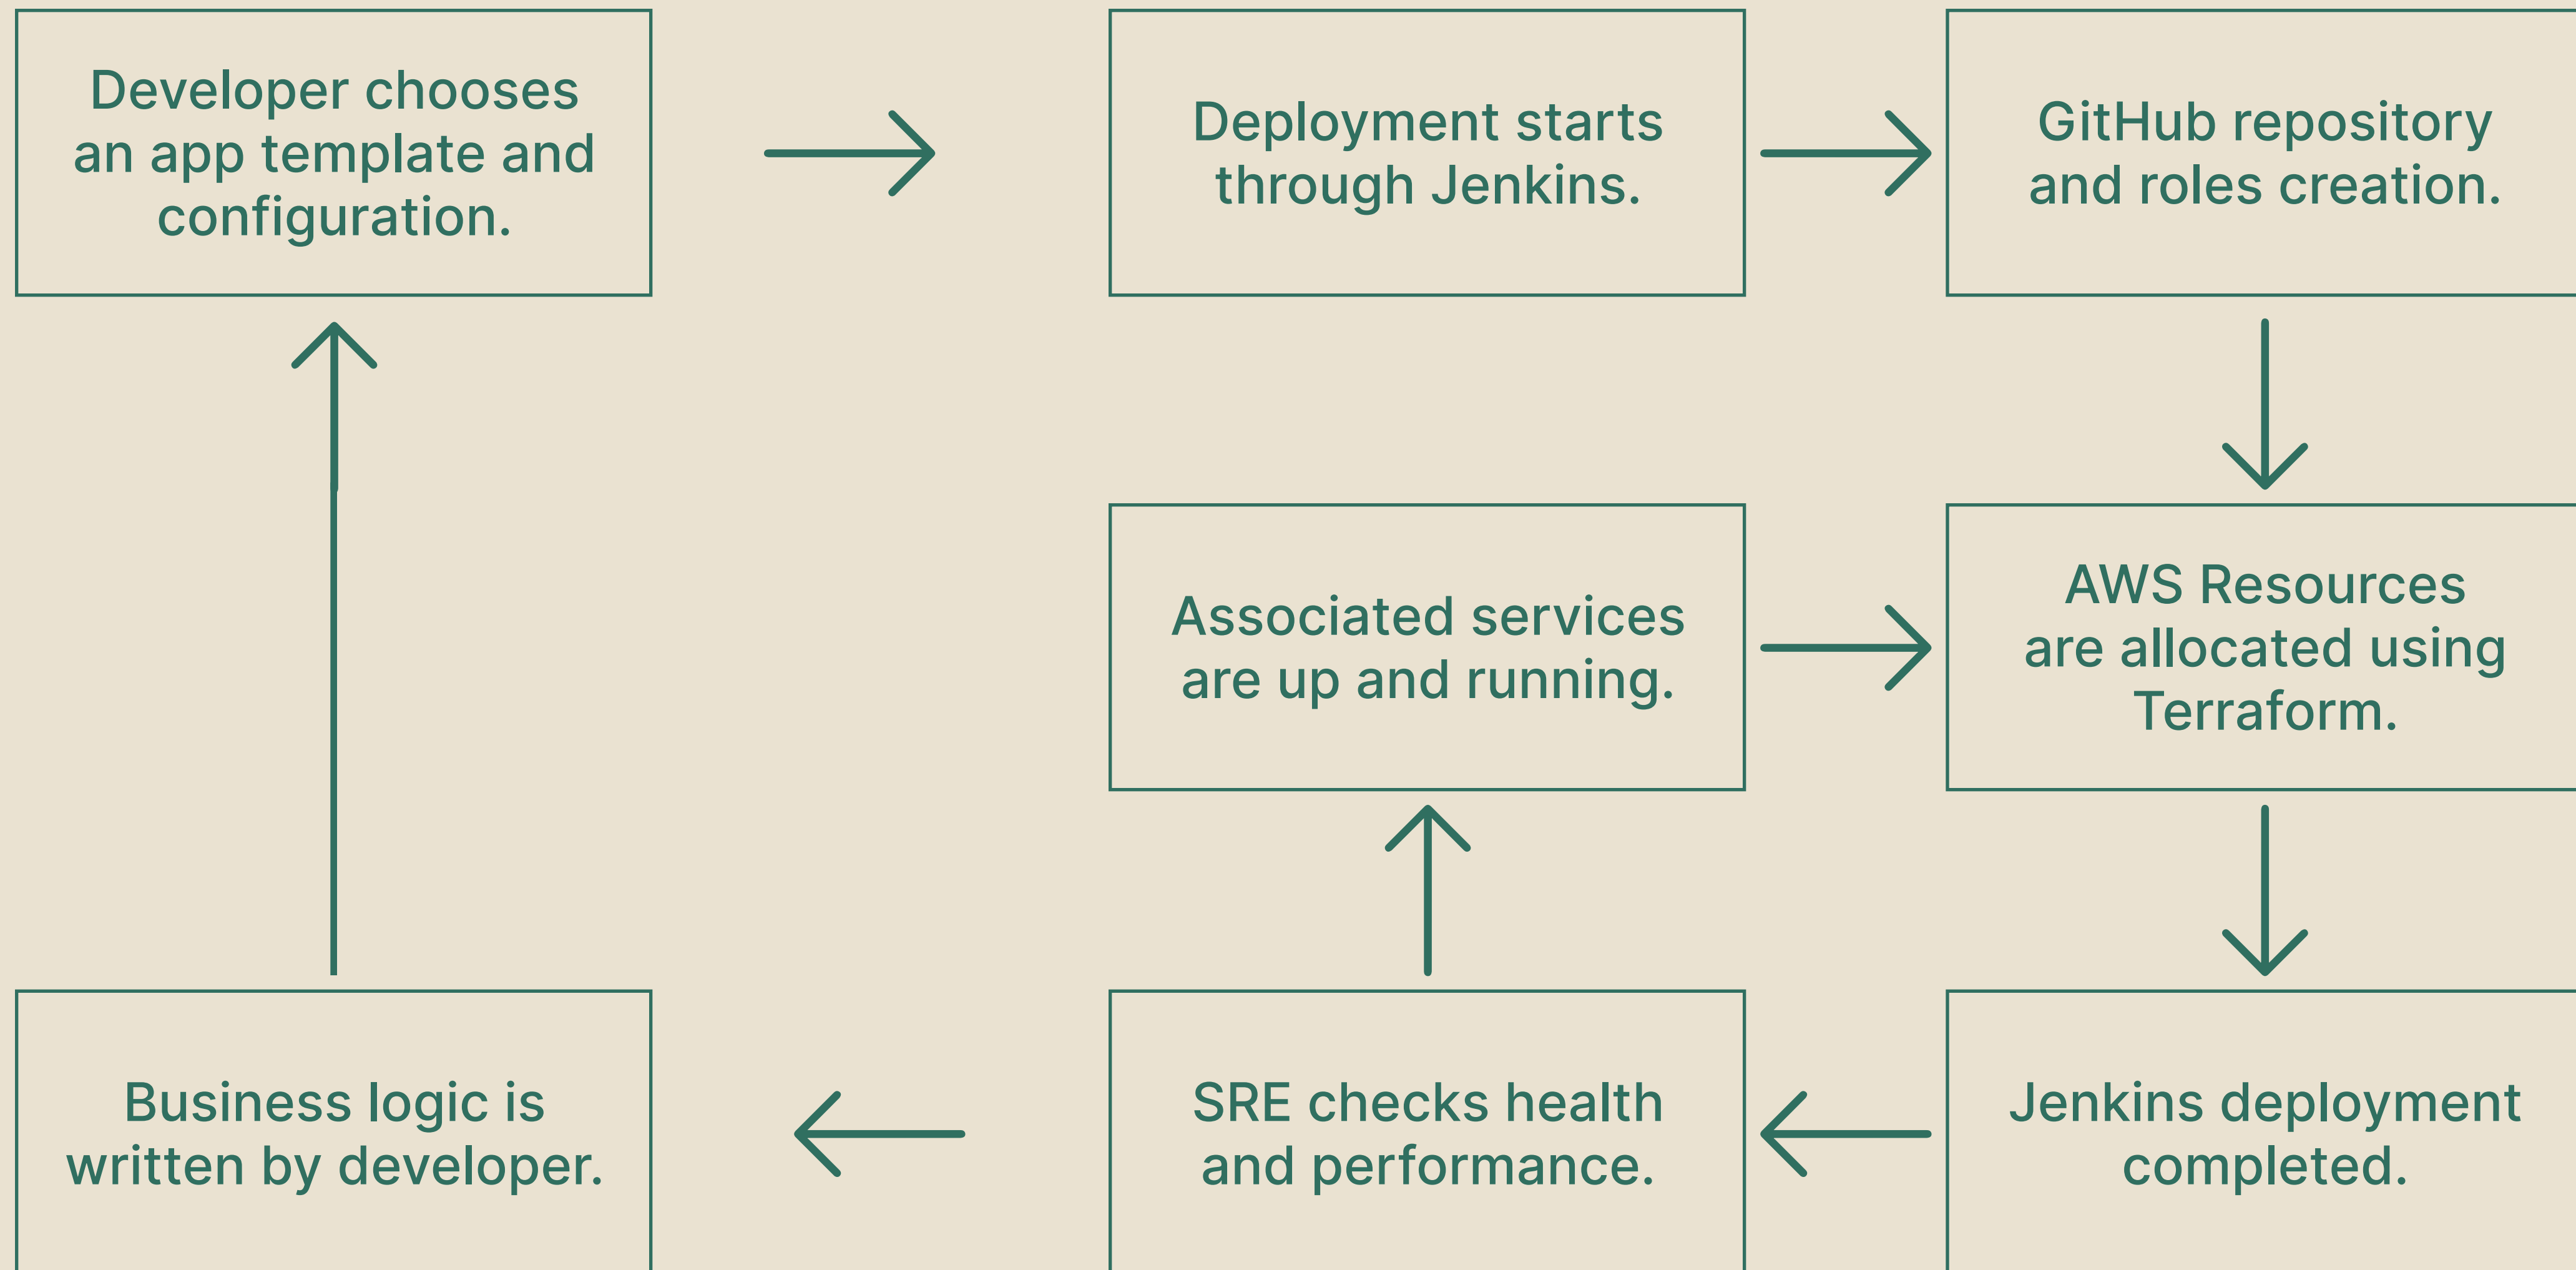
Developer chooses an app template and configuration.

Deployment starts through Jenkins.

GitHub repository and roles creation.

Associated services are up and running.

AWS Resources are allocated using Terraform.

Business logic is written by developer.

SRE checks health and performance.

Jenkins deployment completed.